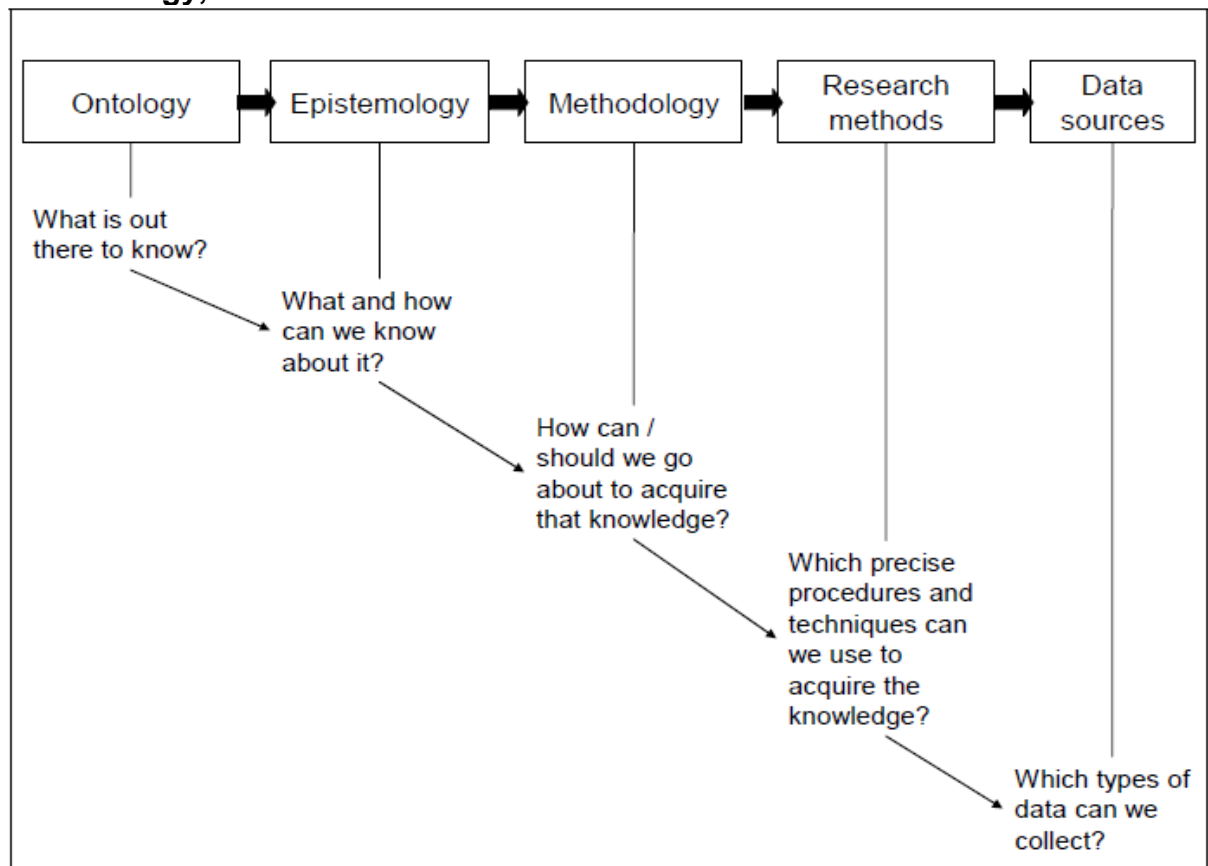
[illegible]gy,

Ontology

Epistemology

Methodology

Research methods

Data sources

What is out there to know?

What and how can we know about it?

How can / should we go about to acquire that knowledge?

Which precise procedures and techniques can we use to acquire the knowledge?

Which types of data can we collect?